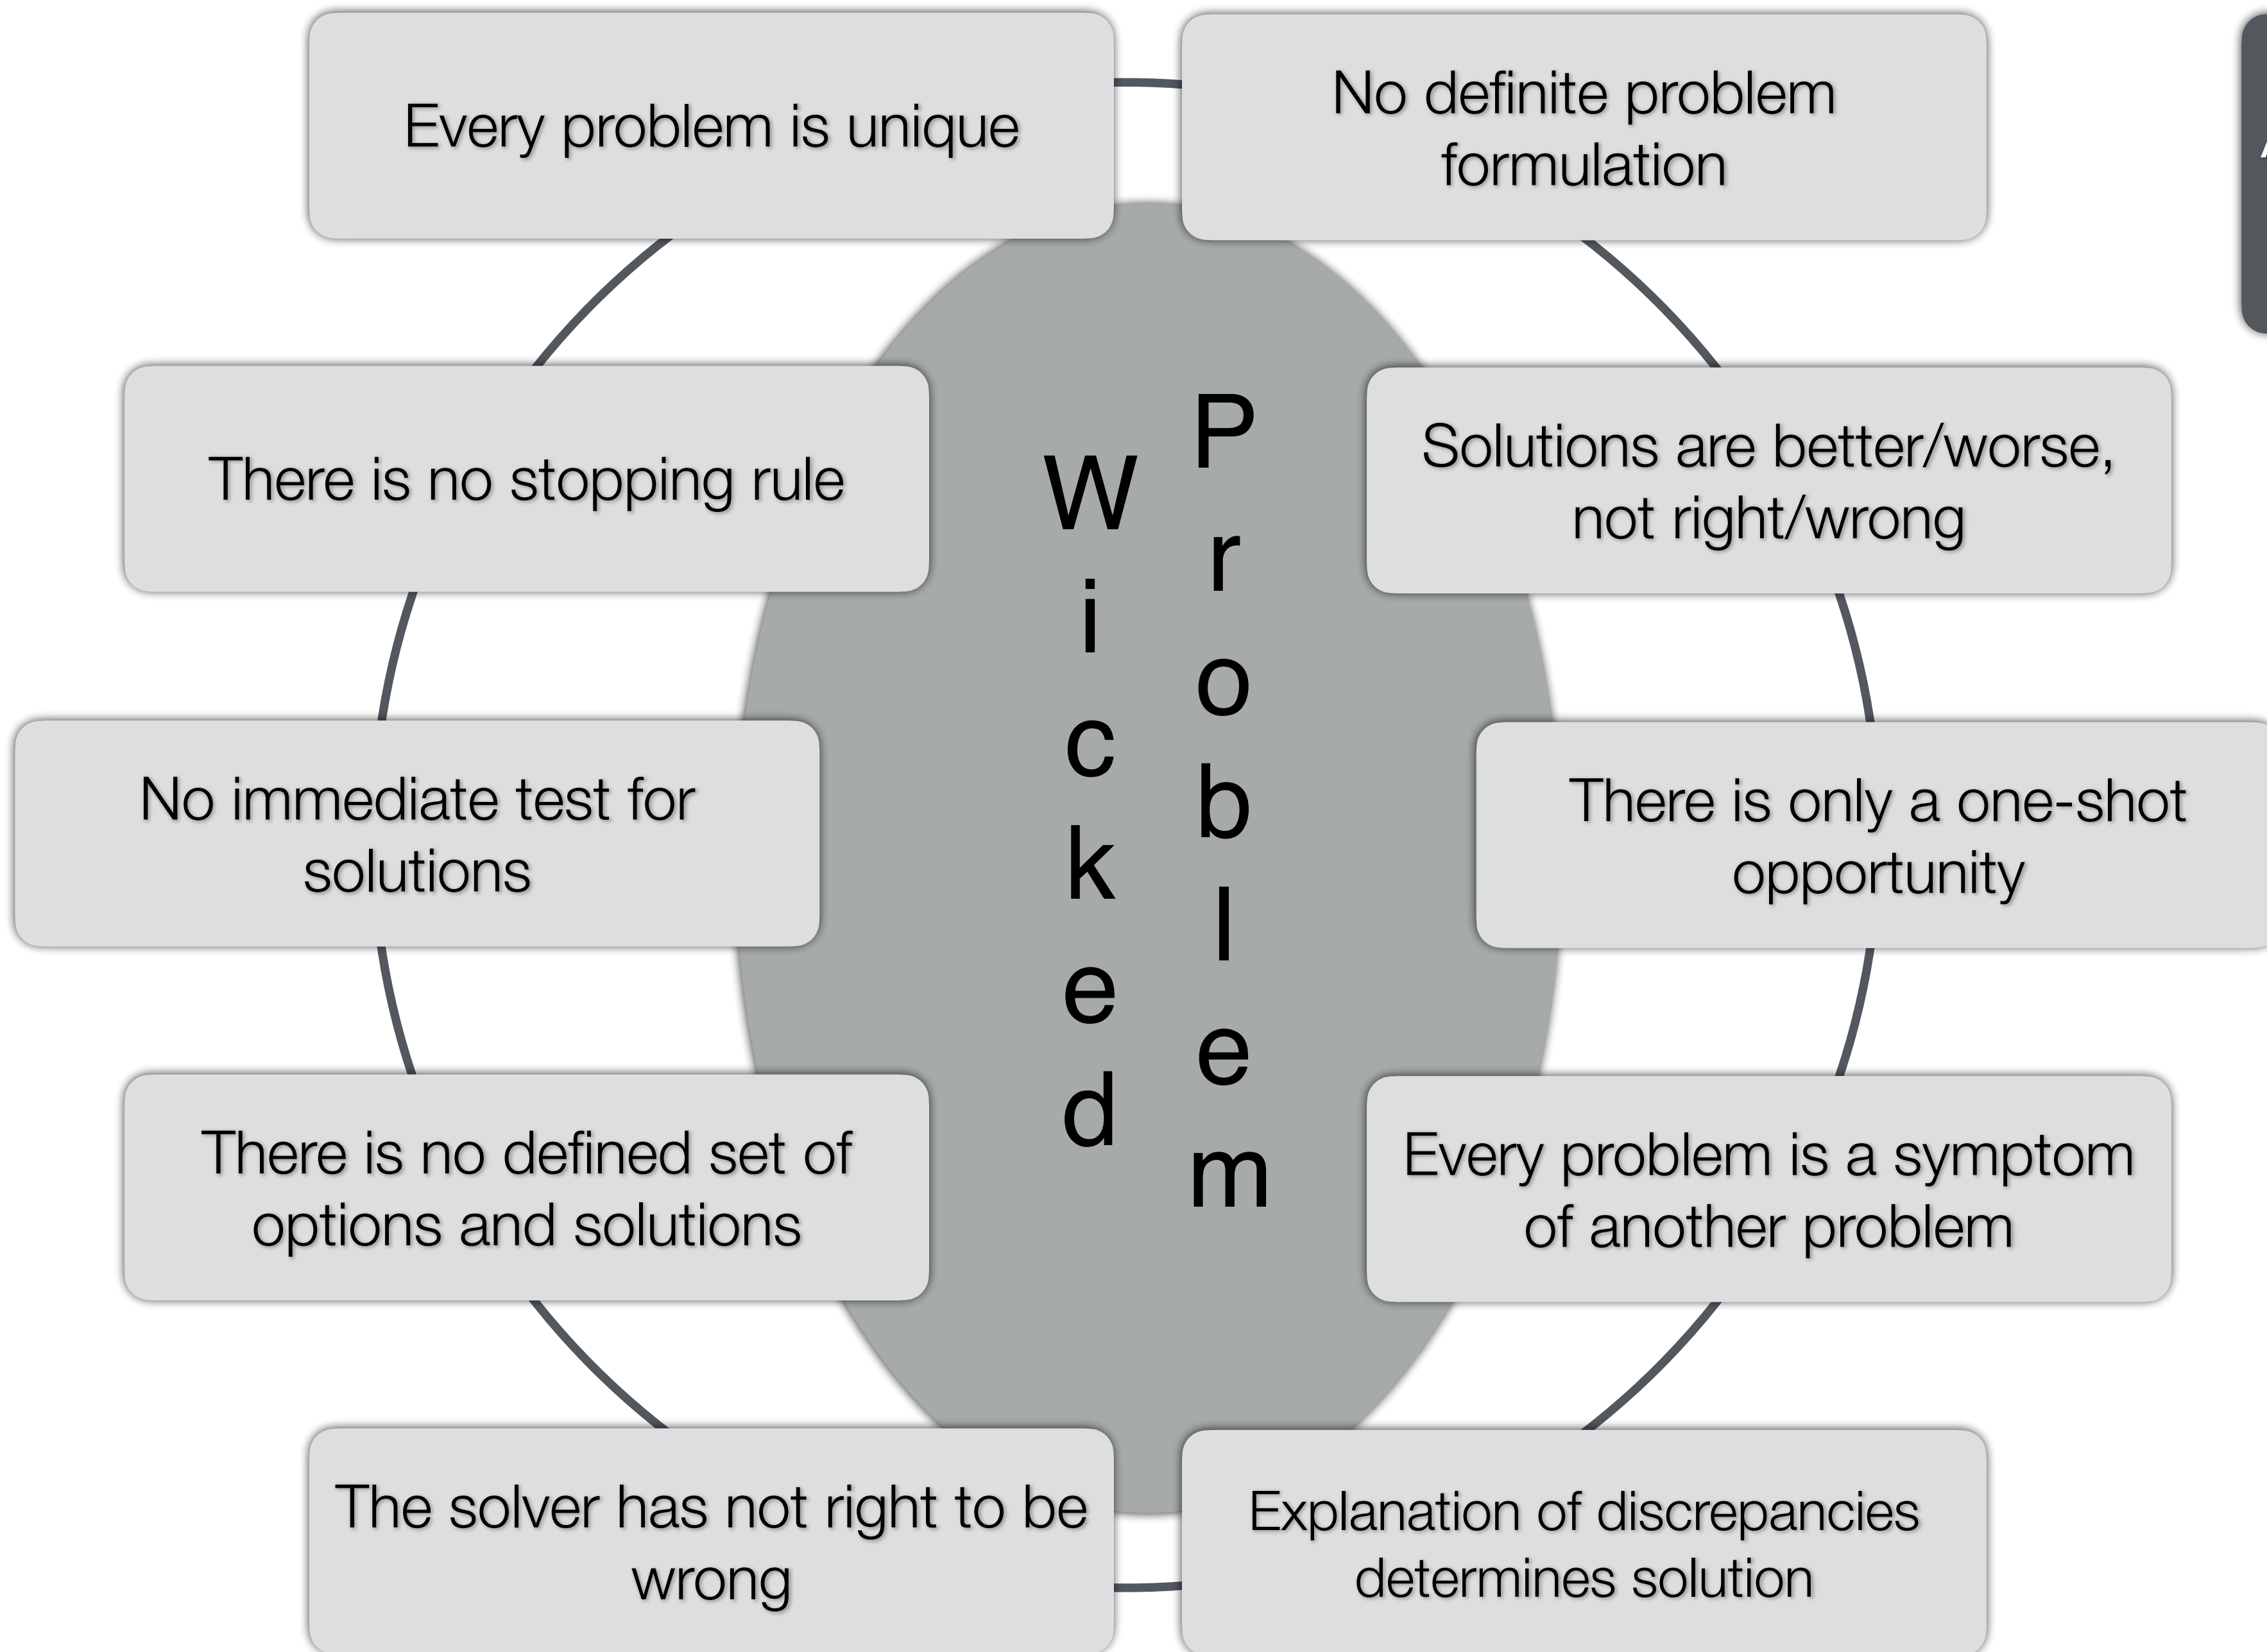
Every problem is unique

No definite problem formulation

There is no stopping rule

Wicked

Problem

Solutions are better/worse, not right/wrong

No immediate test for solutions

There is only a one-shot opportunity

There is no defined set of options and solutions

Every problem is a symptom of another problem

The solver has not right to be wrong

Explanation of discrepancies determines solution